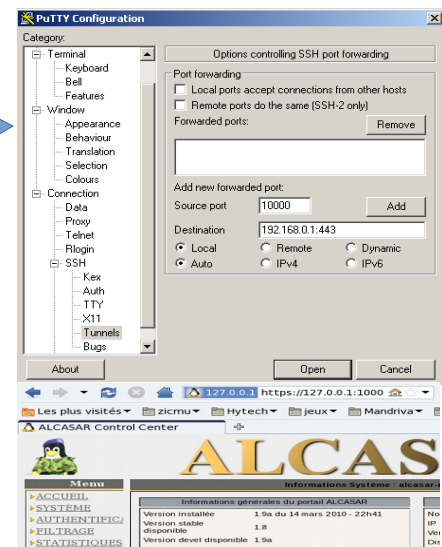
PuTTY Configuration

Category:

Terminal
Keyboard
Bell
Features
Window
Appearance
Behaviour
Translation
Selection
Colours
Connection
Data
Proxy
Telnet
Rlogin
SSH
Kex
Auth
TTY
X11
Tunnels
Bugs

Options controlling SSH port forwarding

Port forwarding
Local ports accept connections from other hosts
Remote ports do the same (SSH-2 only)
Forwarded ports:
Remove

Add new forwarded port:
Source port 10000
Add
Destination 192.168.0.1:443
Local Remote Dynamic
Auto IPv4 IPv6

About
Open
Cancel

127.0.0.1 https://127.0.0.1:1000

Les plus visités▾ zicmu▾ Hytech▾ jeux▾ Mandriva▾

ALCASAR Control Center

ALCAS

Menu
ACCUEIL
SYSTEME
AUTHENTIFIC/
FILTRAGE
STATISTIQUES

Informations Système : alcasar-

Informations générales du portail ALCASAR

| | |
|---|---|
| Version installée | 1.9a du 14 mars 2010 - 22h41 |
| Version stable disponible | 1.8 |
| Version devel disponible | 1.9a |

No
IP
Ver
Dis